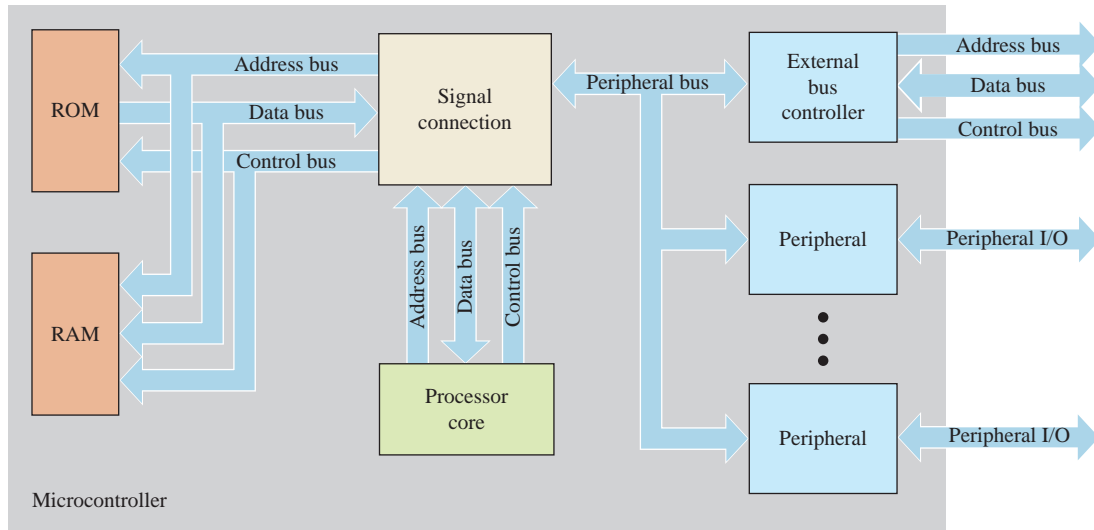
ROM

Address bus

Data bus

Control bus

Signal connection

Peripheral bus

External bus controller

Address bus

Data bus

Control bus

RAM

Address bus

Data bus

Control bus

Processor core

Peripheral

Peripheral I/O

Peripheral

Peripheral I/O

Microcontroller